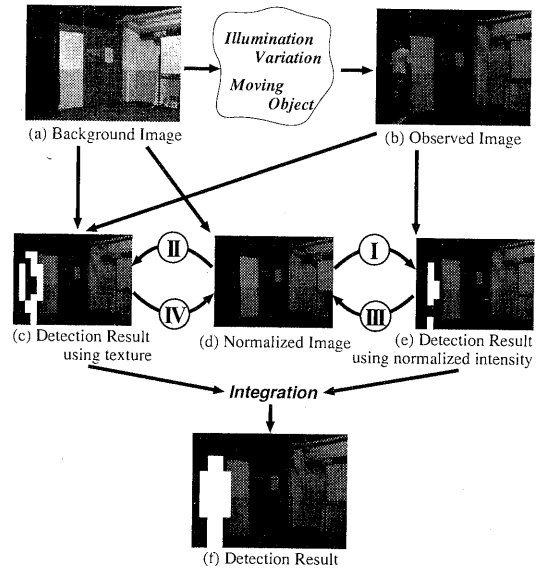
Illumination Variation
Moving Object

(a) Background Image

(b) Observed Image

II

I

IV

III

(c) Detection Result using texture

(d) Normalized Image

(e) Detection Result using normalized intensity

Integration

(f) Detection Result